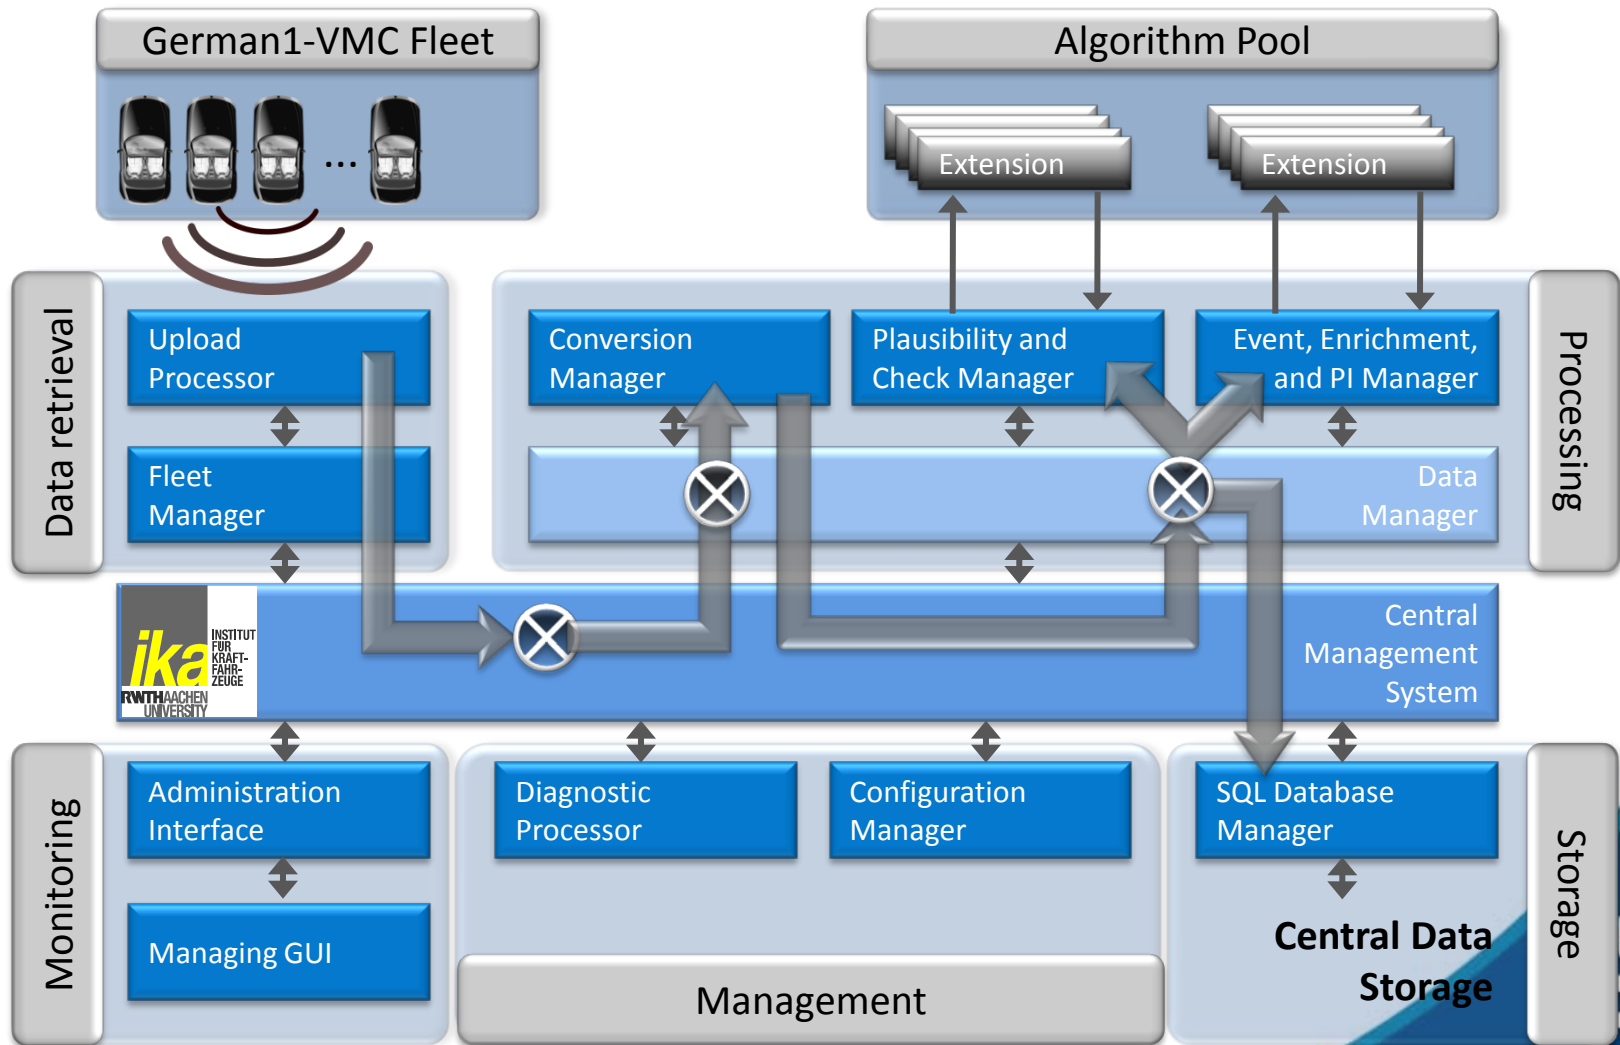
German1-VMC Fleet

...

Algorithm Pool

Extension

Extension

Data retrieval

Upload Processor

Fleet Manager

Conversion Manager

Plausibility and Check Manager

Event, Enrichment, and PI Manager

Data Manager

Processing

ika INSTITUT FÜR KRAFTFAHRZEUGE RWTH AACHEN UNIVERSITY

Central Management System

Monitoring

Administration Interface

Managing GUI

Diagnostic Processor

Configuration Manager

Management

SQL Database Manager

Central Data Storage

Storage